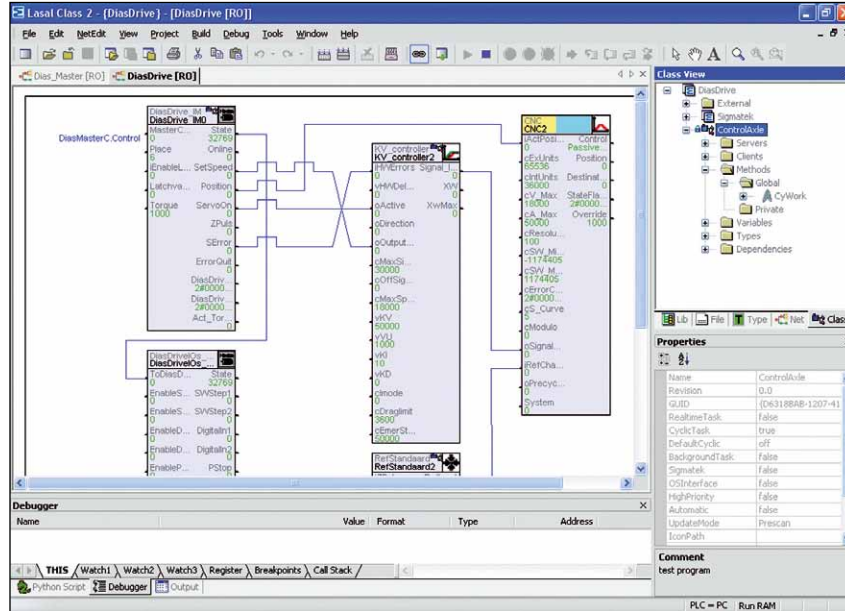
Lasal Class 2 - [DiasDrive] - [DiasDrive [RO]]

File Edit NetEdit View Project Build Debug Tools Window Help

Dias_Master [RO] DiasDrive [RO]

DiasMasterC.Control

DiasDrive_IM
DiasDrive_IM0
MasterC... State 32769
Place 6 Online 0
iEnableL... 0 SetSpeed 0
Latchva... 0 Position 0
Torque 1000 ServoOn 0
ZPuls 0
SError 0
ErrorQuit 0
DiasDriv 2#0000...
DiasDriv 2#0000...
Act_Tor... 0

DiasDriveIOs_...
DiasDriveIOs_...
ToDiasD... State 32769
EnableS... SWStep1 0
EnableS... SWStep2 0
EnableD... DigitalIn1 0
EnableD... DigitalIn2 0
EnableP... PStop

KV_controller
KV_controller2
iHiErrors Signal 0
vHiVDel... XW 0
oActive XwMax 0
oDirection
oOutput...
cMaxSi... 30000
cOffSig... 0
cMaxSp... 18000
vKV 50000
vVU 1000
vKI 10
vKD 0
cImode 0
cDraglimit 3600
cEmerSt... 50000

RefStandaard
RefStandaard2

CNC
CNC2
iActPosi... Control Passive...
cExUnits 65536 Position 0
cIntUnits 36000 Destinat... 0
cV_Max 18000 StateFla... 2#0000...
cA_Max 50000 Override 1000
cResolu... 100
cSW_Mi... -1174405
cSW_M... 1174405
cErrorC... 2#0000...
cS_Curve 5
cModulo 0
oSignal... 0
iRefCha... 0
oPrecyc... 0
System 0

Class View
DiasDrive
External
Sigmatek
ControlAxle
Servers
Clients
Methods
Global
CyWork
Private
Variables
Types
Dependencies

Lib File Type Net Clas

Properties

| Name | ControlAxle |
|---|---|
| Revision | 0.0 |
| GUID | {D63188AB-1207-41 |
| RealtimeTask | false |
| CyclicTask | true |
| DefaultCyclic | off |
| BackgroundTask | false |
| Sigmatek | false |
| OSInterface | false |
| HighPriority | false |
| Automatic | false |
| UpdateMode | Prescan |
| IconPath | |

Comment
test program

Debugger

| Name | Value | Format | Type | Address |
|---|---|---|---|---|

THIS Watch1 Watch2 Watch3 Register Breakpoints Call Stack

Python Script Debugger Output

PLC = PC Run RAM